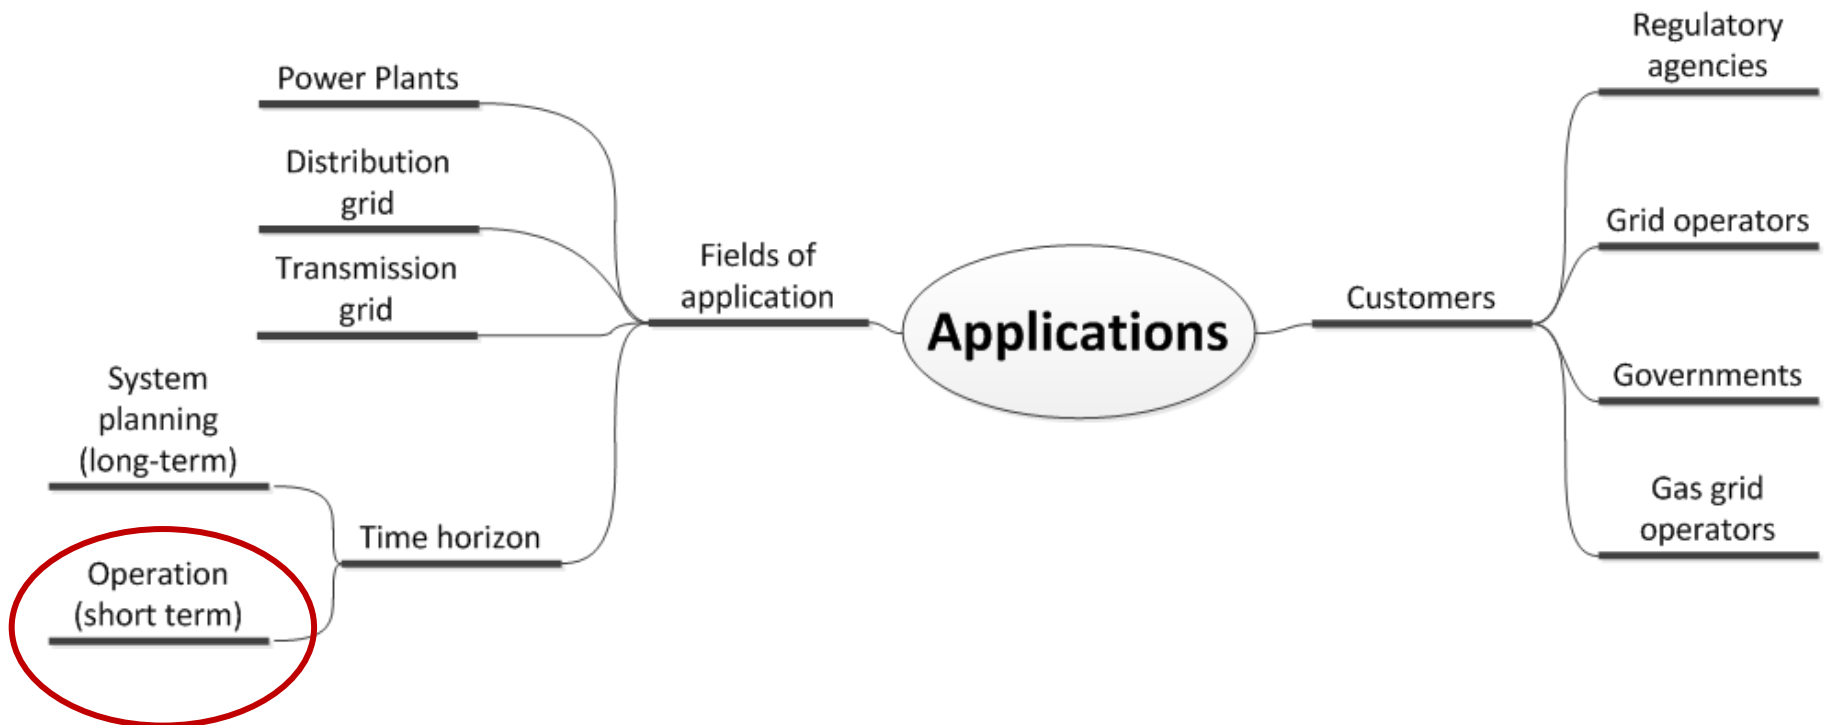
Applications

Fields of application

Power Plants

Distribution grid

Transmission grid

Time horizon

System planning (long-term)

Operation (short term)

Customers

Regulatory agencies

Grid operators

Governments

Gas grid operators